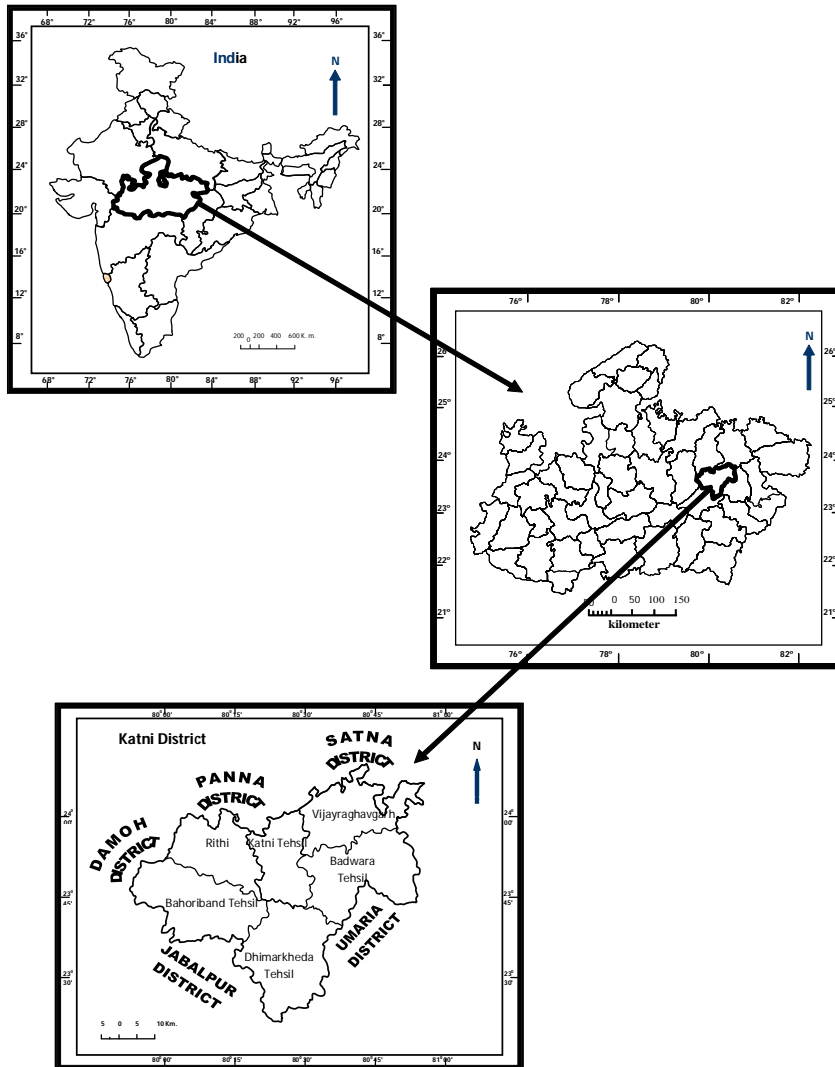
68° 72° 76° 80° 84° 88° 92° 96°

36° 32° 28° 24° 20° 16° 12° 8°

India

N

200 0 200 400 600 K. m.

68° 72° 76° 80° 84° 88° 92° 96°

36° 32° 28° 24° 20° 16° 12° 8°

76° 78° 80° 82°

26° 25° 24° 23° 22° 21°

N

50 0 50 100 150
kilometer

76° 78° 80° 82°

26° 25° 24° 23° 22° 21°

80° 00' 80° 15' 80° 30' 80° 45' 81° 00'

Katni District

SATNA DISTRICT

N

PANNA DISTRICT

DAMOH DISTRICT

Vijayraghavgarh

Rithi

Katni Tehsil

Badwara Tehsil

Bahoriband Tehsil

Dhimarkheda Tehsil

UMARIA DISTRICT

JABALPUR DISTRICT

24° 00'

23° 45'

23° 30'

24° 00'

23° 45'

23° 30'

5 0 5 10 Km.

80° 00' 80° 15' 80° 30' 80° 45' 81° 00'